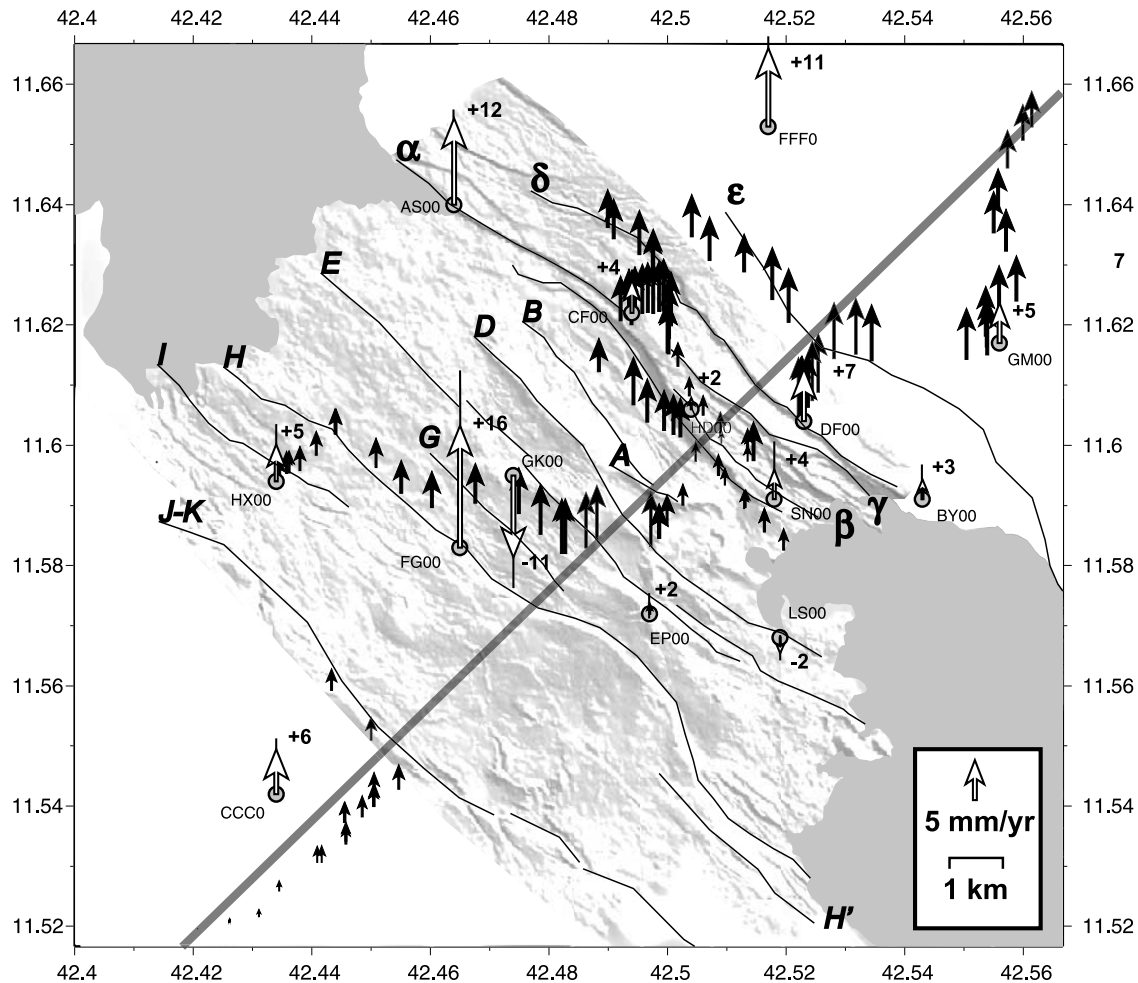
42.4 42.42 42.44 42.46 42.48 42.5 42.52 42.54 42.56

11.66 11.64 11.62 11.6 11.58 11.56 11.54 11.52

11.66 11.64 7 11.62 11.6 11.58 11.56 11.54 11.52

+11
FFF0
+12
α
AS00
δ
ε
E
+4
CF00
B
D
I
H
+5
GM00
+7
+2
HD00
DF00
G
+16
+5
HX00
GK00
A
+4
+3
SN00
BY00
J-K
β
γ
FG00
-11
+2
EP00
LS00
-2
+6
CCC0
5 mm/yr
1 km
H'

42.4 42.42 42.44 42.46 42.48 42.5 42.52 42.54 42.56